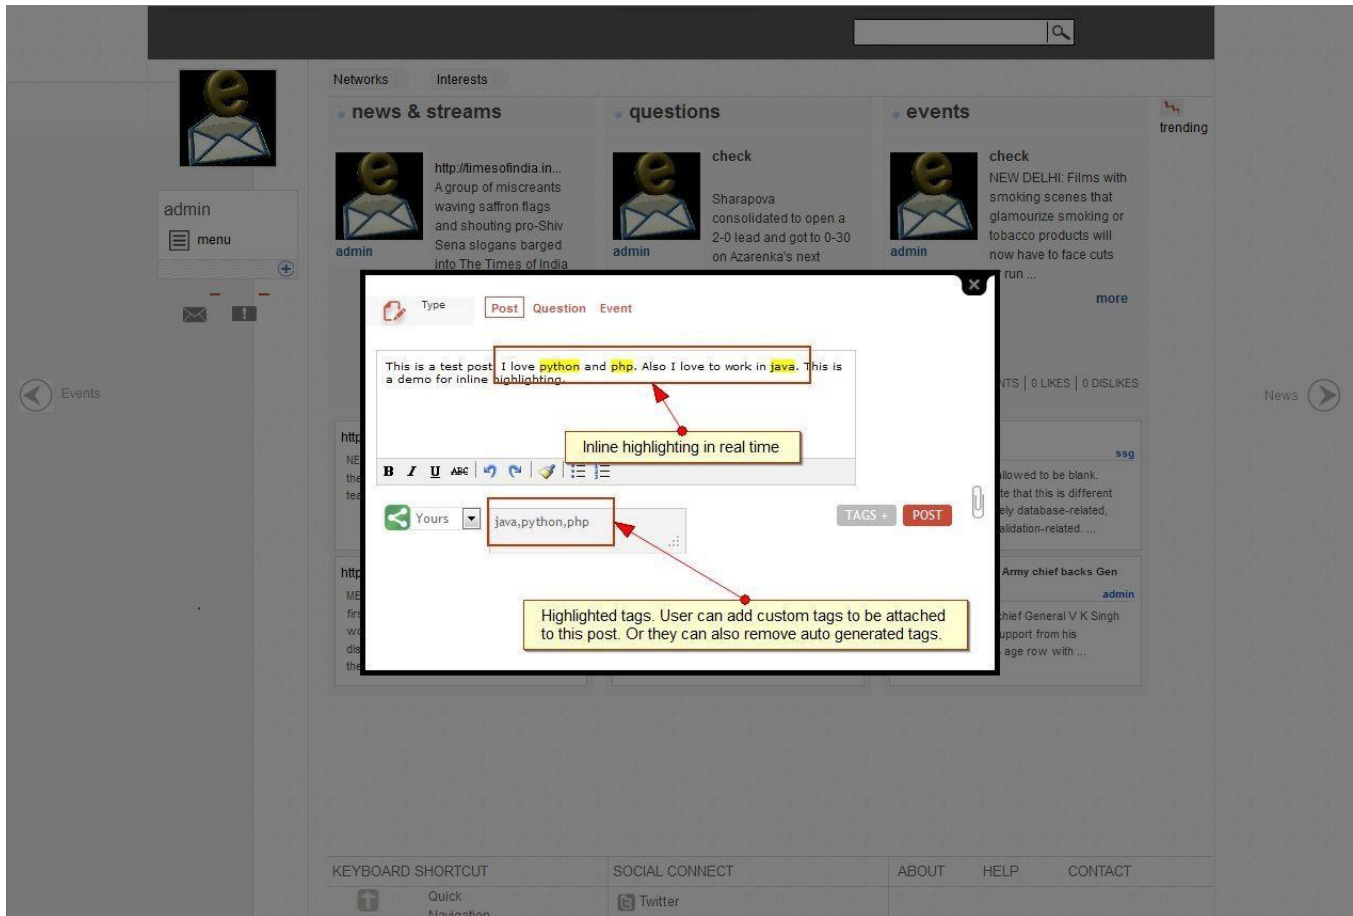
Networks Interests

news & streams

questions

events

trending

admin
menu

http://timesofindia.in...
A group of miscreants waving saffron flags and shouting pro-Shiv Sena slogans barged into The Times of India

admin

check

Sharapova consolidated to open a 2-0 lead and got to 0-30 on Azarenka's next

admin

check
NEW DELHI: Films with smoking scenes that glamourize smoking or tobacco products will now have to face cuts
run ...

admin

more

NTS | 0 LIKES | 0 DISLIKES

Events

News

Type

Post Question Event

This is a test post. I love python and php. Also I love to work in java. This is a demo for inline highlighting.

Inline highlighting in real time

B I U ABC

Yours

java,python,php

TAGS + POST

Highlighted tags. User can add custom tags to be attached to this post. Or they can also remove auto generated tags.

ssg
llowed to be blank.
te that this is different
ely database-related,
alidation-related. ...

Army chief backs Gen
admin
hief General V K Singh
upport from his
age row with ...

KEYBOARD SHORTCUT
Quick Navigation

SOCIAL CONNECT
Twitter

ABOUT HELP CONTACT